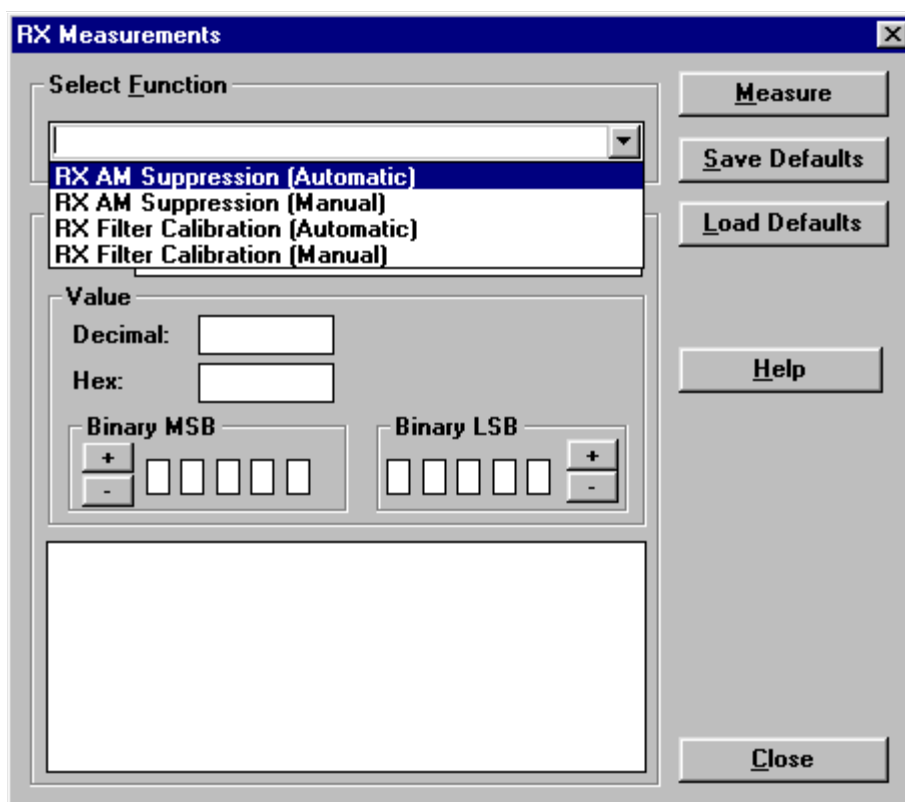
RX Measurements

Select Function

RX AM Suppression (Automatic)
RX AM Suppression (Manual)
RX Filter Calibration (Automatic)
RX Filter Calibration (Manual)

Measure

Save Defaults

Load Defaults

Value

Decimal:

Hex:

Binary MSB

+
-

Binary LSB

+
-

Help

Close